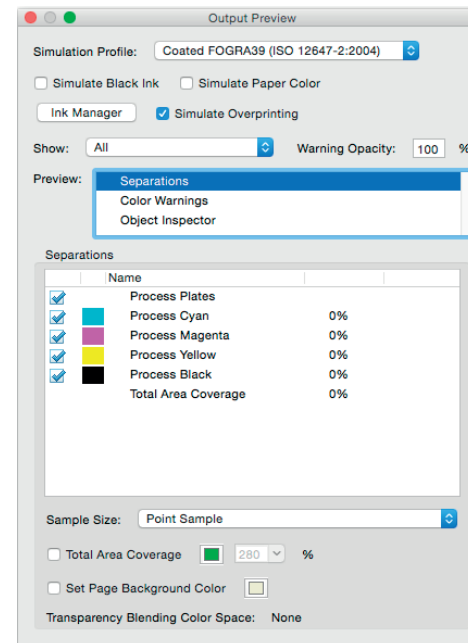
Output Preview

Simulation Profile: Coated FOGRA39 (ISO 12647-2:2004)

Simulate Black Ink
Simulate Paper Color

Ink Manager
Simulate Overprinting

Show: All
Warning Opacity: 100 %

Preview:
Separations
Color Warnings
Object Inspector

Separations

| | | Name | |
|---|---|---|---|
| ✓ | | Process Plates | |
| ✓ | | Process Cyan | 0% |
| ✓ | | Process Magenta | 0% |
| ✓ | | Process Yellow | 0% |
| ✓ | | Process Black | 0% |
| | | Total Area Coverage | 0% |

Sample Size: Point Sample

Total Area Coverage 280 %

Set Page Background Color

Transparency Blending Color Space: None